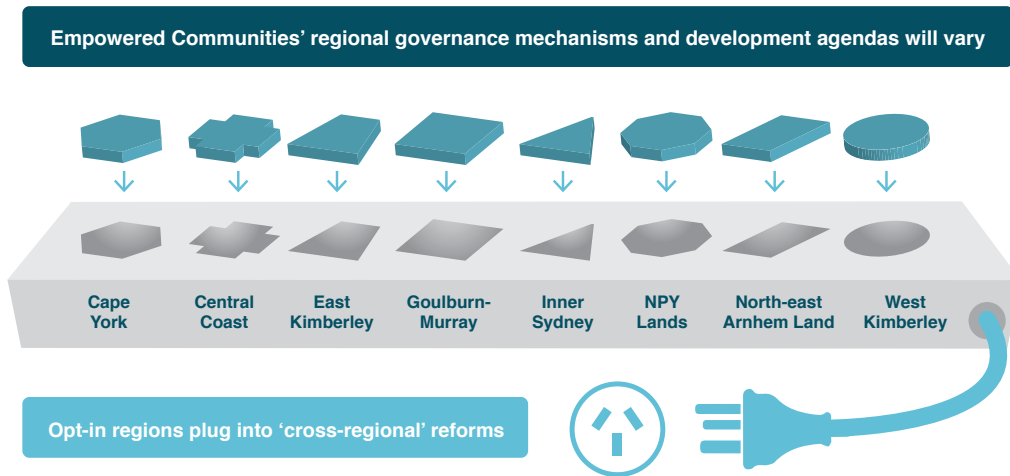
Empowered Communities’ regional governance mechanisms and development agendas will vary

Cape York

Central Coast

East Kimberley

Goulburn-Murray

Inner Sydney

NPY Lands

North-east Arnhem Land

West Kimberley

Opt-in regions plug into ‘cross-regional’ reforms